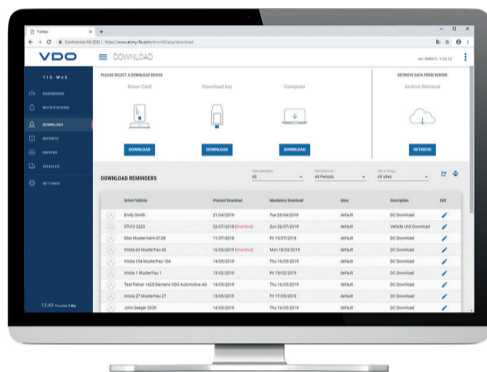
Tisfleet
Continental AG [DE] | https://www.vdo-fleet.com/tis/app/download

VDO
DOWNLOAD

TIS-Web
DASHBOARD
NOTIFICATIONS
DOWNLOAD
REPORTS
DRIVERS
VEHICLES
SETTINGS

PLEASE SELECT A DOWNLOAD DEVICE
Driver Card
Download key
Computer
DOWNLOAD
DOWNLOAD
DOWNLOAD

RETRIEVE DATA FROM SERVER
Active Retrieval
RETRIEVE

DOWNLOAD REMINDERS
All
All Periods
All sites

| Driver/Vehicle | Planned Download | Mandatory Download | Sites | Description | Edit |
|---|---|---|---|---|---|
| Emily Smith | 21/04/2019 | Tue 23/04/2019 | default | DC Download | |
| DTCO 2223 | 22/07/2018 (overdue) | Sun 22/07/2018 | default | Vehicle Unit Download | |
| Max Mustermann 0128 | 11/07/2018 | Fri 13/07/2018 | default | DC Download | |
| Krista 65 Musterfrau 65 | 16/03/2019 (overdue) | Mon 18/03/2019 | default | DC Download | |
| Krista 104 Musterfrau 104 | 14/05/2019 | Thu 16/05/2019 | default | DC Download | |
| Krista 1 Musterfrau 1 | 14/05/2019 | Fri 15/03/2019 | default | DC Download | |
| Test Fahrer 1423 Siemens VDO Automotive AG | 14/05/2019 | Thu 16/05/2019 | default | DC Download | |
| Krista 27 Musterfrau 27 | 14/05/2019 | Fri 17/05/2019 | default | DC Download | |
| John Seeger 0009 | 14/05/2019 | Thu 16/05/2019 | default | DC Download | |

12:43 Thursday 9 Mai